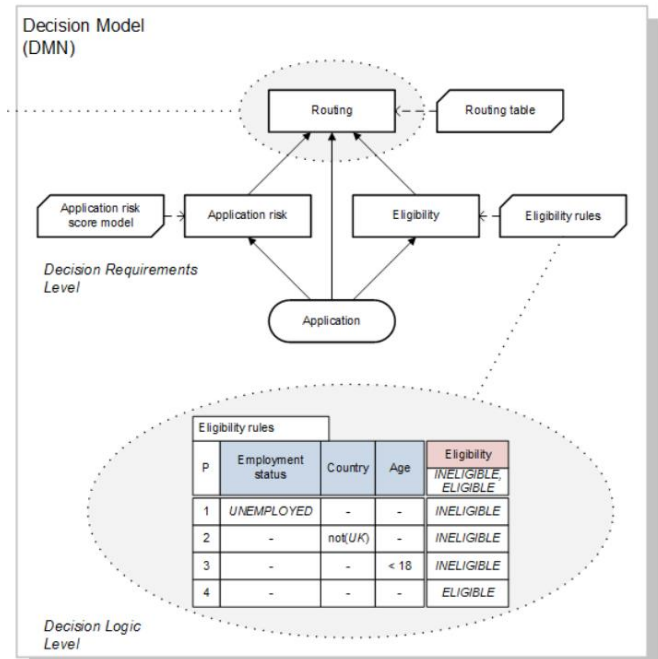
Decision Model (DMN)

Routing

Routing table

Application risk score model

Application risk

Eligibility

Eligibility rules

Decision Requirements Level

Application

Eligibility rules

| P | Employment status | Country | Age | Eligibility INELIGIBLE, ELIGIBLE |
|---|---|---|---|---|
| 1 | UNEMPLOYED | - | - | INELIGIBLE |
| 2 | - | not(UK) | - | INELIGIBLE |
| 3 | - | - | < 18 | INELIGIBLE |
| 4 | - | - | - | ELIGIBLE |

Decision Logic Level